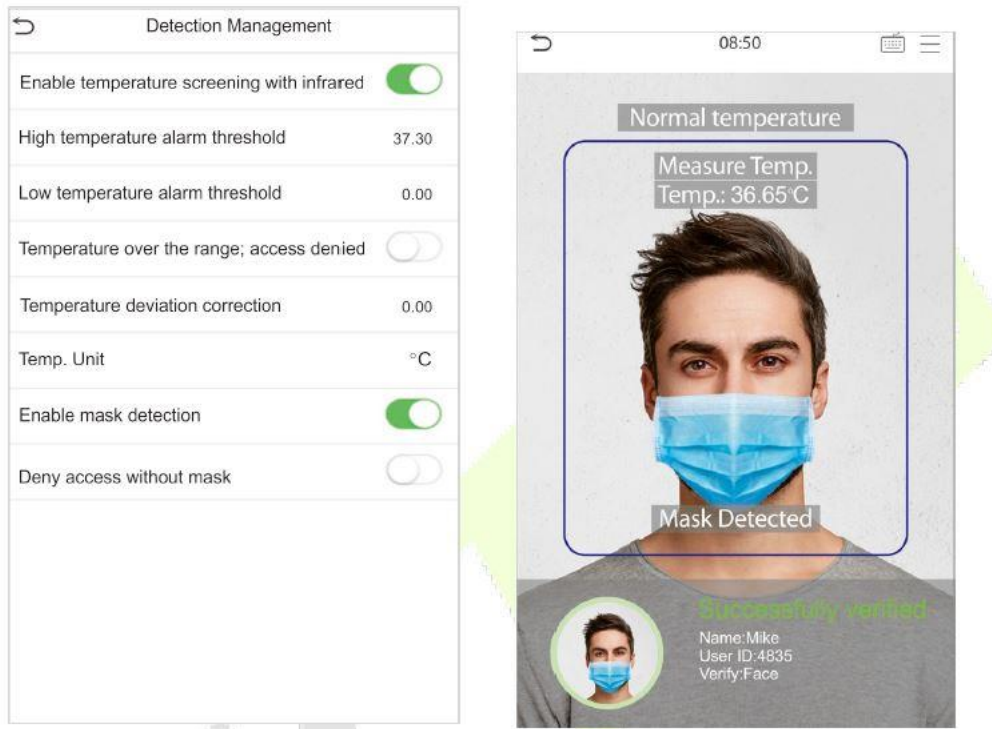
Detection Management

Enable temperature screening with infrared

High temperature alarm threshold 37.30

Low temperature alarm threshold 0.00

Temperature over the range; access denied

Temperature deviation correction 0.00

Temp. Unit °C

Enable mask detection

Deny access without mask

08:50

Normal temperature

Measure Temp.
Temp.: 36.65°C

Mask Detected

Successfully verified

Name:Mike
User ID:4835
Verify:Face